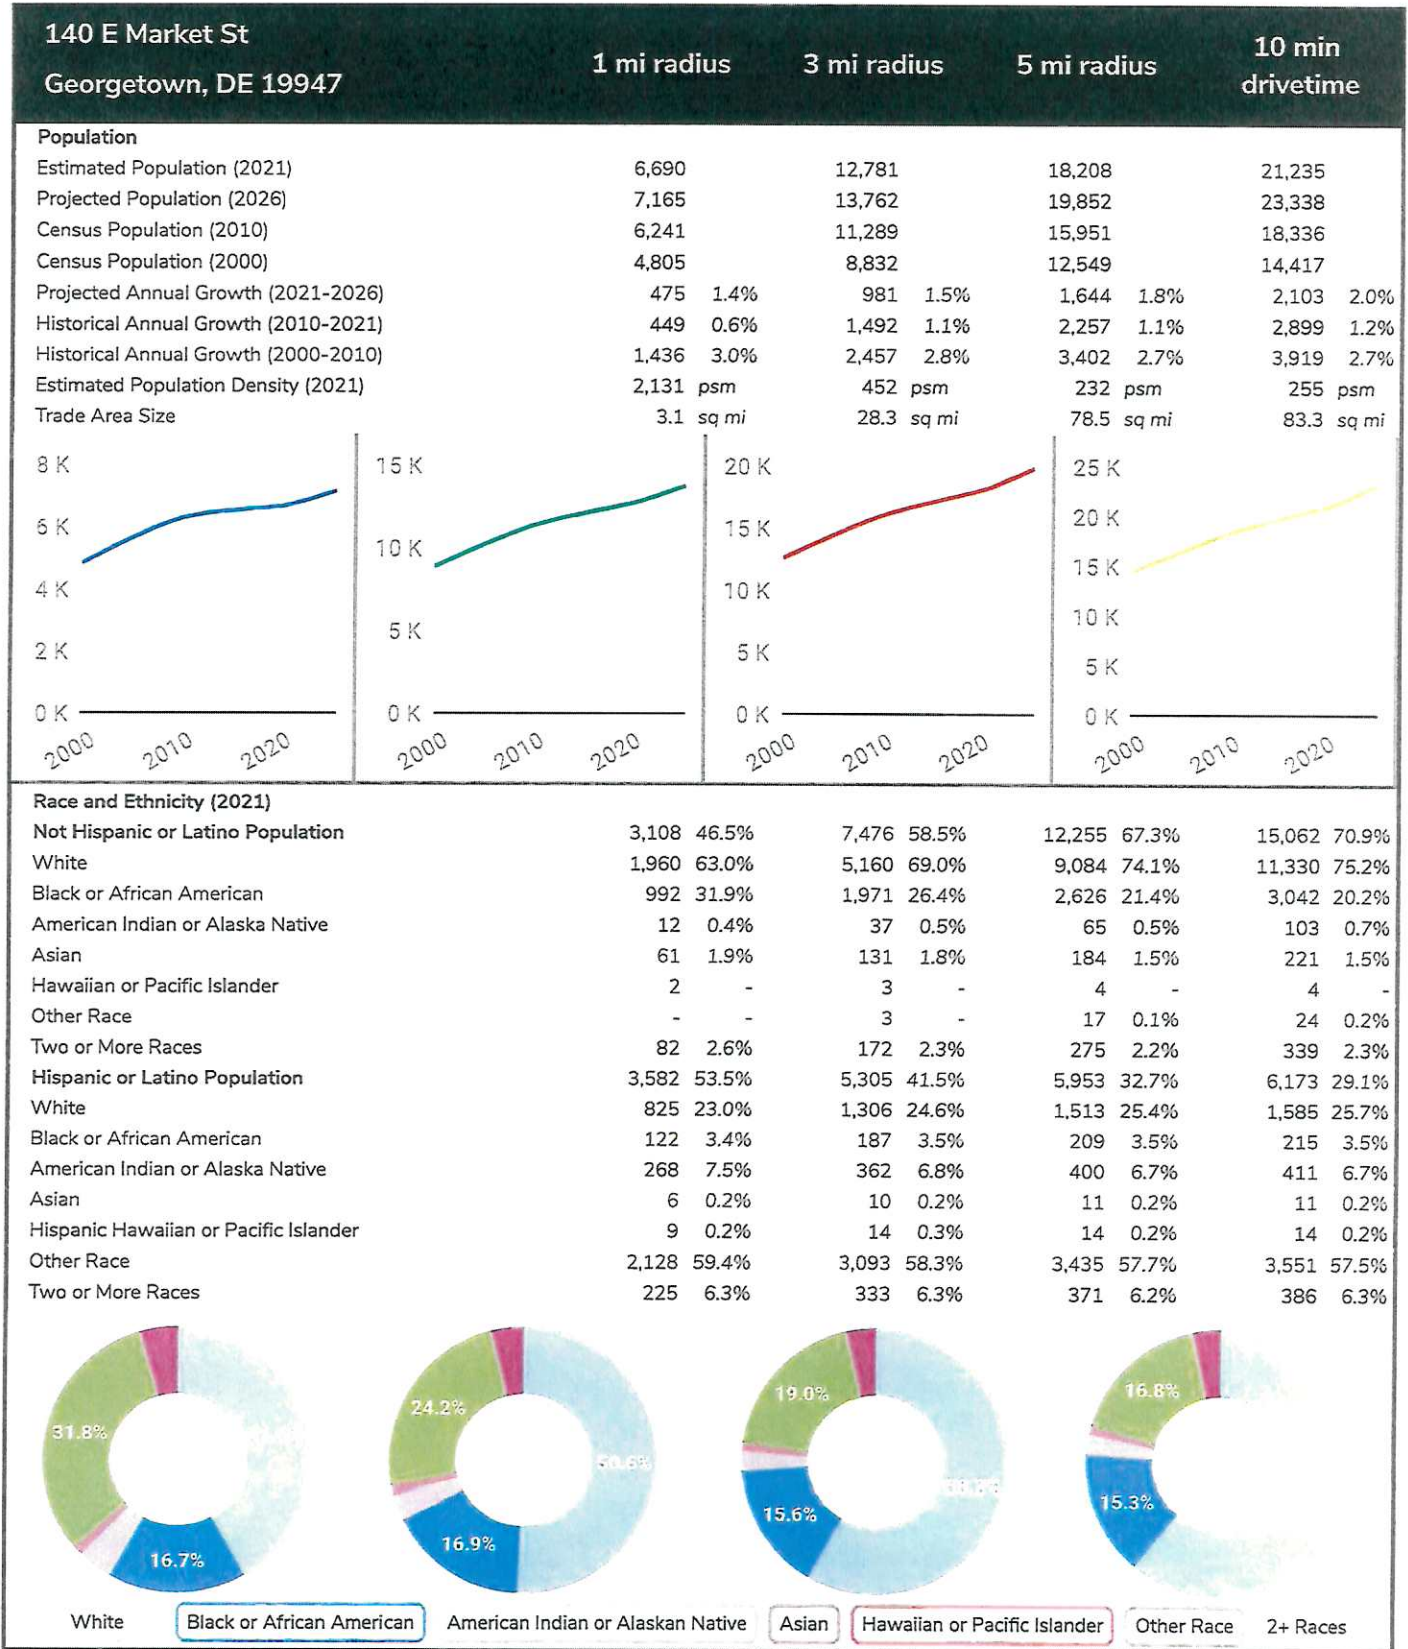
| 140 E Market St Georgetown, DE 19947 | 1 mi radius | | 3 mi radius | | 5 mi radius | | 10 min drivetime | |
|---|---|---|---|---|---|---|---|---|
| **Population** | | | | | | | | |
| Estimated Population (2021) | 6,690 | | 12,781 | | 18,208 | | 21,235 | |
| Projected Population (2026) | 7,165 | | 13,762 | | 19,852 | | 23,338 | |
| Census Population (2010) | 6,241 | | 11,289 | | 15,951 | | 18,336 | |
| Census Population (2000) | 4,805 | | 8,832 | | 12,549 | | 14,417 | |
| Projected Annual Growth (2021-2026) | 475 | 1.4% | 981 | 1.5% | 1,644 | 1.8% | 2,103 | 2.0% |
| Historical Annual Growth (2010-2021) | 449 | 0.6% | 1,492 | 1.1% | 2,257 | 1.1% | 2,899 | 1.2% |
| Historical Annual Growth (2000-2010) | 1,436 | 3.0% | 2,457 | 2.8% | 3,402 | 2.7% | 3,919 | 2.7% |
| Estimated Population Density (2021) | 2,131 | psm | 452 | psm | 232 | psm | 255 | psm |
| Trade Area Size | 3.1 | sq mi | 28.3 | sq mi | 78.5 | sq mi | 83.3 | sq mi |

8 K 6 K 4 K 2 K 0 K 2000 2010 2020
15 K 10 K 5 K 0 K 2000 2010 2020
20 K 15 K 10 K 5 K 0 K 2000 2010 2020
25 K 20 K 15 K 10 K 5 K 0 K 2000 2010 2020

| **Race and Ethnicity (2021)** | | | | | | | | |
|---|---|---|---|---|---|---|---|---|
| **Not Hispanic or Latino Population** | 3,108 | 46.5% | 7,476 | 58.5% | 12,255 | 67.3% | 15,062 | 70.9% |
| White | 1,960 | 63.0% | 5,160 | 69.0% | 9,084 | 74.1% | 11,330 | 75.2% |
| Black or African American | 992 | 31.9% | 1,971 | 26.4% | 2,626 | 21.4% | 3,042 | 20.2% |
| American Indian or Alaska Native | 12 | 0.4% | 37 | 0.5% | 65 | 0.5% | 103 | 0.7% |
| Asian | 61 | 1.9% | 131 | 1.8% | 184 | 1.5% | 221 | 1.5% |
| Hawaiian or Pacific Islander | 2 | - | 3 | - | 4 | - | 4 | - |
| Other Race | - | - | 3 | - | 17 | 0.1% | 24 | 0.2% |
| Two or More Races | 82 | 2.6% | 172 | 2.3% | 275 | 2.2% | 339 | 2.3% |
| **Hispanic or Latino Population** | 3,582 | 53.5% | 5,305 | 41.5% | 5,953 | 32.7% | 6,173 | 29.1% |
| White | 825 | 23.0% | 1,306 | 24.6% | 1,513 | 25.4% | 1,585 | 25.7% |
| Black or African American | 122 | 3.4% | 187 | 3.5% | 209 | 3.5% | 215 | 3.5% |
| American Indian or Alaska Native | 268 | 7.5% | 362 | 6.8% | 400 | 6.7% | 411 | 6.7% |
| Asian | 6 | 0.2% | 10 | 0.2% | 11 | 0.2% | 11 | 0.2% |
| Hispanic Hawaiian or Pacific Islander | 9 | 0.2% | 14 | 0.3% | 14 | 0.2% | 14 | 0.2% |
| Other Race | 2,128 | 59.4% | 3,093 | 58.3% | 3,435 | 57.7% | 3,551 | 57.5% |
| Two or More Races | 225 | 6.3% | 333 | 6.3% | 371 | 6.2% | 386 | 6.3% |

31.8% 16.7% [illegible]
24.2% 16.9% 50.6%
19.0% 15.6% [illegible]
16.8% 15.3%

White Black or African American American Indian or Alaskan Native Asian Hawaiian or Pacific Islander Other Race 2+ Races